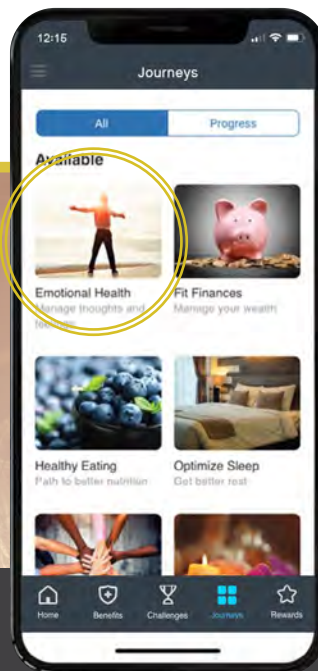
12:15

Journeys

All

Progress

Available

Emotional Health

Manage thoughts and feelings

Fit Finances

Manage your wealth

Healthy Eating

Path to better nutrition

Optimize Sleep

Get better rest

Home

Benefits

Challenges

Journeys

Rewards